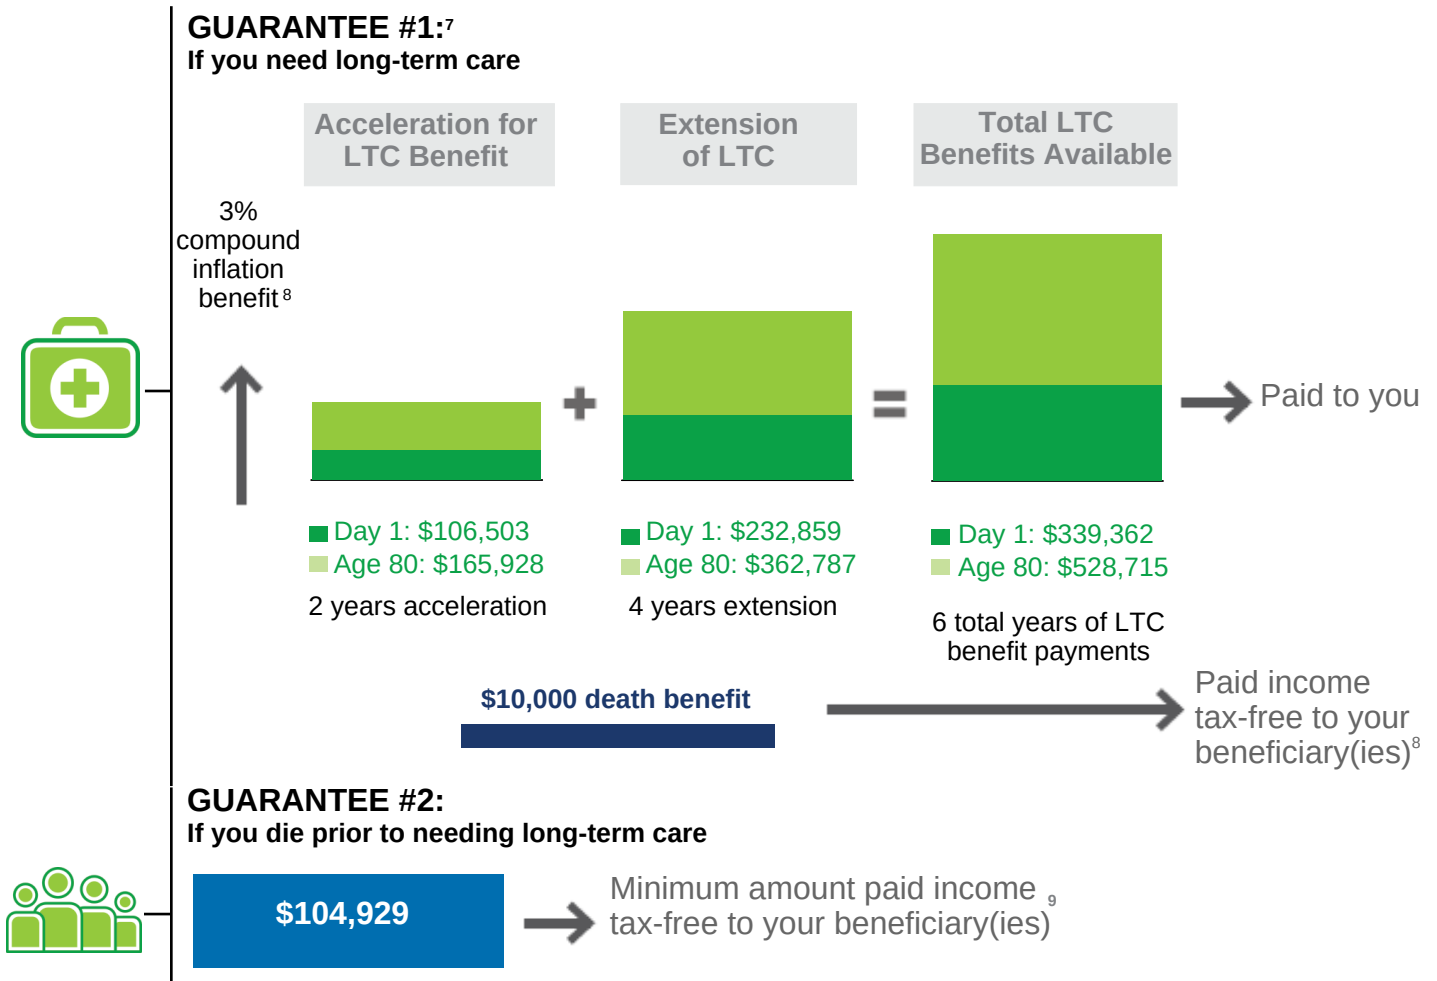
GUARANTEE #1:$^7$
If you need long-term care

Acceleration for LTC Benefit

Extension of LTC

Total LTC Benefits Available

3% compound inflation benefit$^8$

+

=

Paid to you

Day 1: $106,503
Age 80: $165,928
2 years acceleration

Day 1: $232,859
Age 80: $362,787
4 years extension

Day 1: $339,362
Age 80: $528,715
6 total years of LTC benefit payments

$10,000 death benefit

Paid income tax-free to your beneficiary(ies)$^8$

GUARANTEE #2:
If you die prior to needing long-term care

$104,929

Minimum amount paid income tax-free to your beneficiary(ies)$^9$